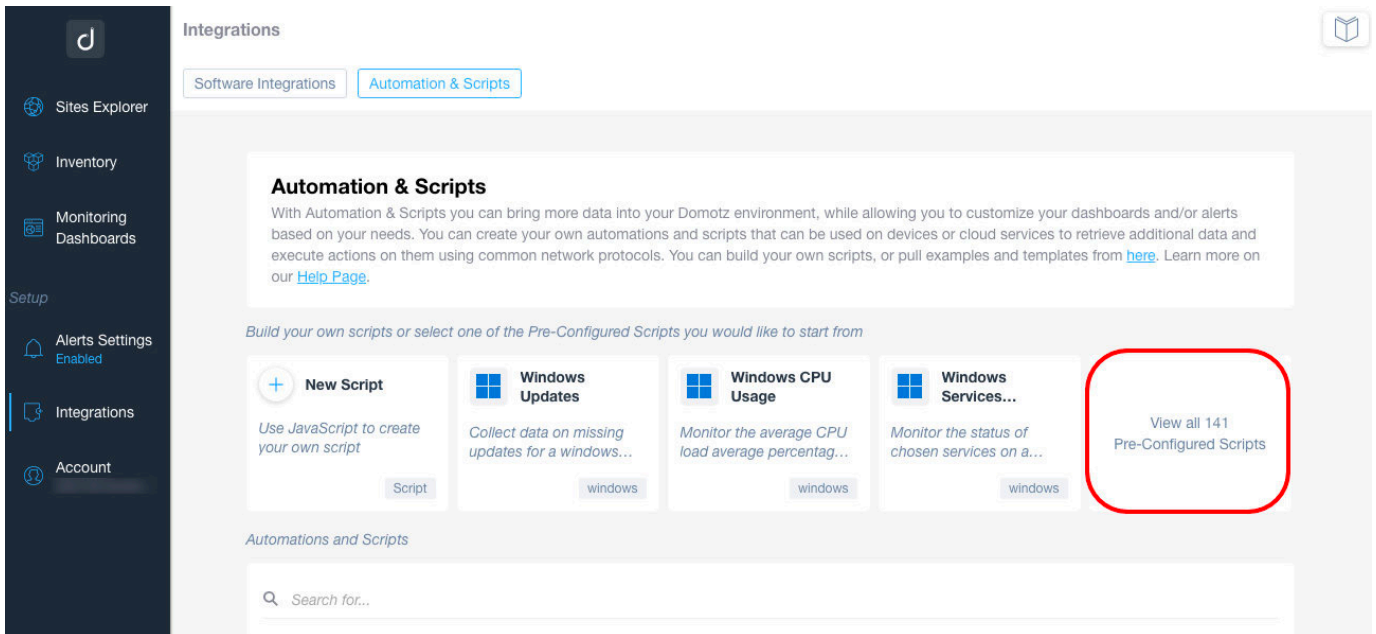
d

Sites Explorer

Inventory

Monitoring Dashboards

Setup

Alerts Settings
Enabled

Integrations

Account

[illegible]

Integrations

Software Integrations

Automation & Scripts

Automation & Scripts

With Automation & Scripts you can bring more data into your Domotz environment, while allowing you to customize your dashboards and/or alerts based on your needs. You can create your own automations and scripts that can be used on devices or cloud services to retrieve additional data and execute actions on them using common network protocols. You can build your own scripts, or pull examples and templates from here. Learn more on our Help Page.

Build your own scripts or select one of the Pre-Configured Scripts you would like to start from

+ New Script
Use JavaScript to create your own script
Script

Windows Updates
Collect data on missing updates for a windows...
windows

Windows CPU Usage
Monitor the average CPU load average percentag...
windows

Windows Services...
Monitor the status of chosen services on a...
windows

View all 141 Pre-Configured Scripts

Automations and Scripts

Search for...